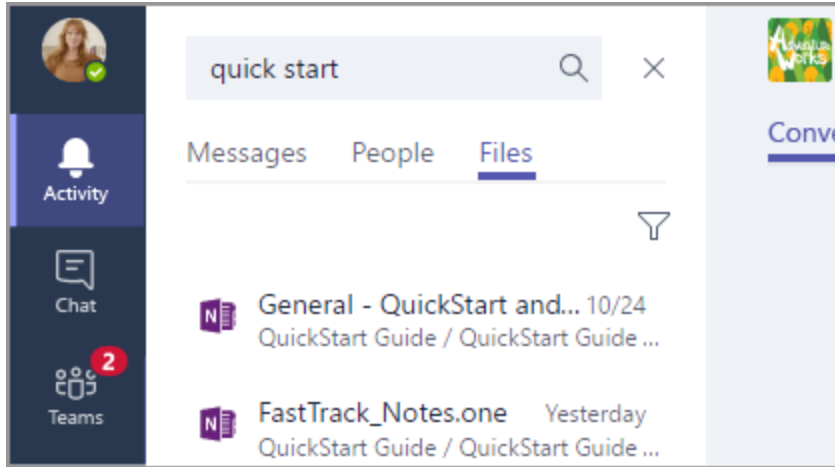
quick start

Messages People Files

Activity

Chat

2

Teams

General - QuickStart and... 10/24
QuickStart Guide / QuickStart Guide ...

FastTrack_Notes.one Yesterday
QuickStart Guide / QuickStart Guide ...

Adventure Works

Conve